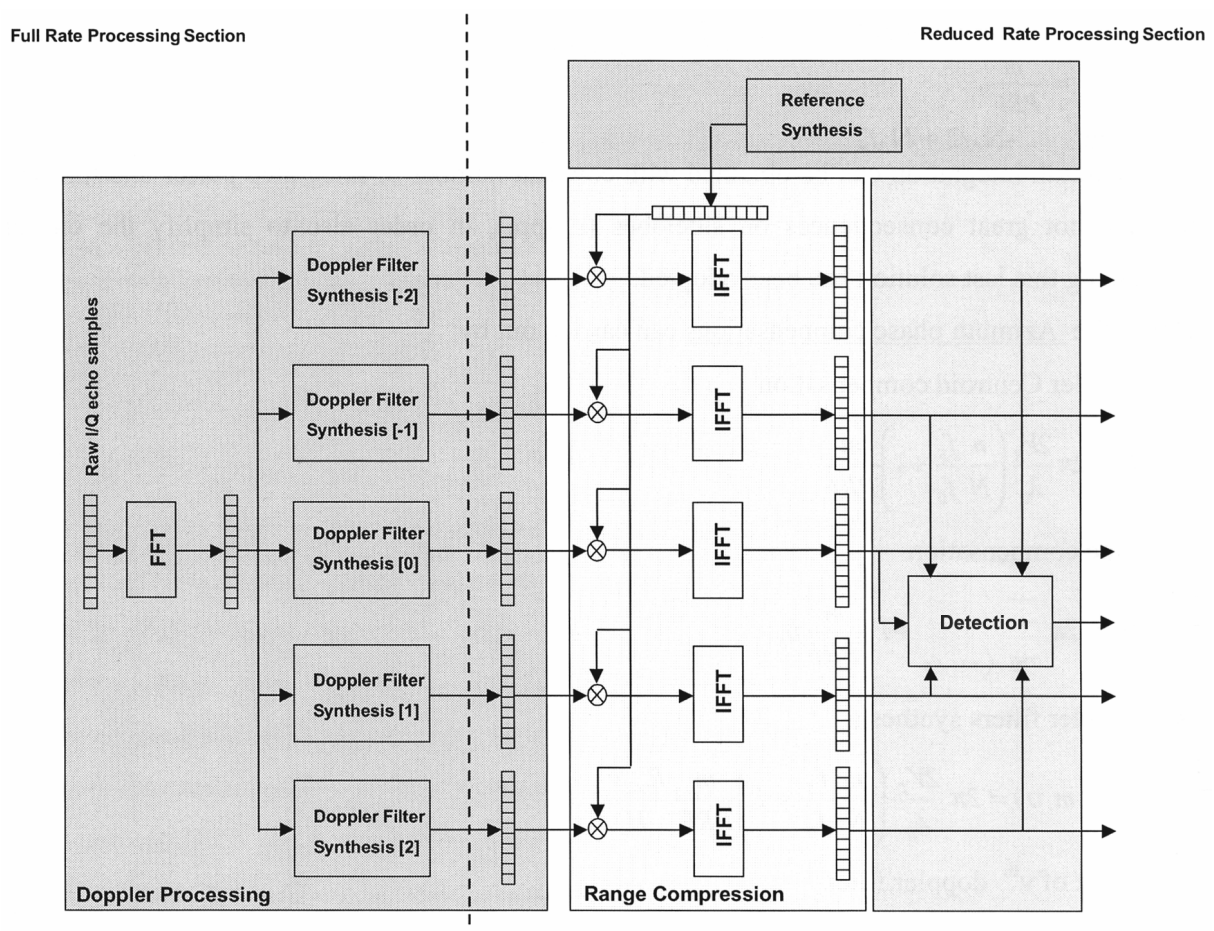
Full Rate Processing Section

Reduced Rate Processing Section

Reference Synthesis

Raw I/Q echo samples

FFT

Doppler Filter Synthesis [-2]

Doppler Filter Synthesis [-1]

Doppler Filter Synthesis [0]

Doppler Filter Synthesis [1]

Doppler Filter Synthesis [2]

IFFT

IFFT

IFFT

IFFT

IFFT

Detection

Doppler Processing

Range Compression